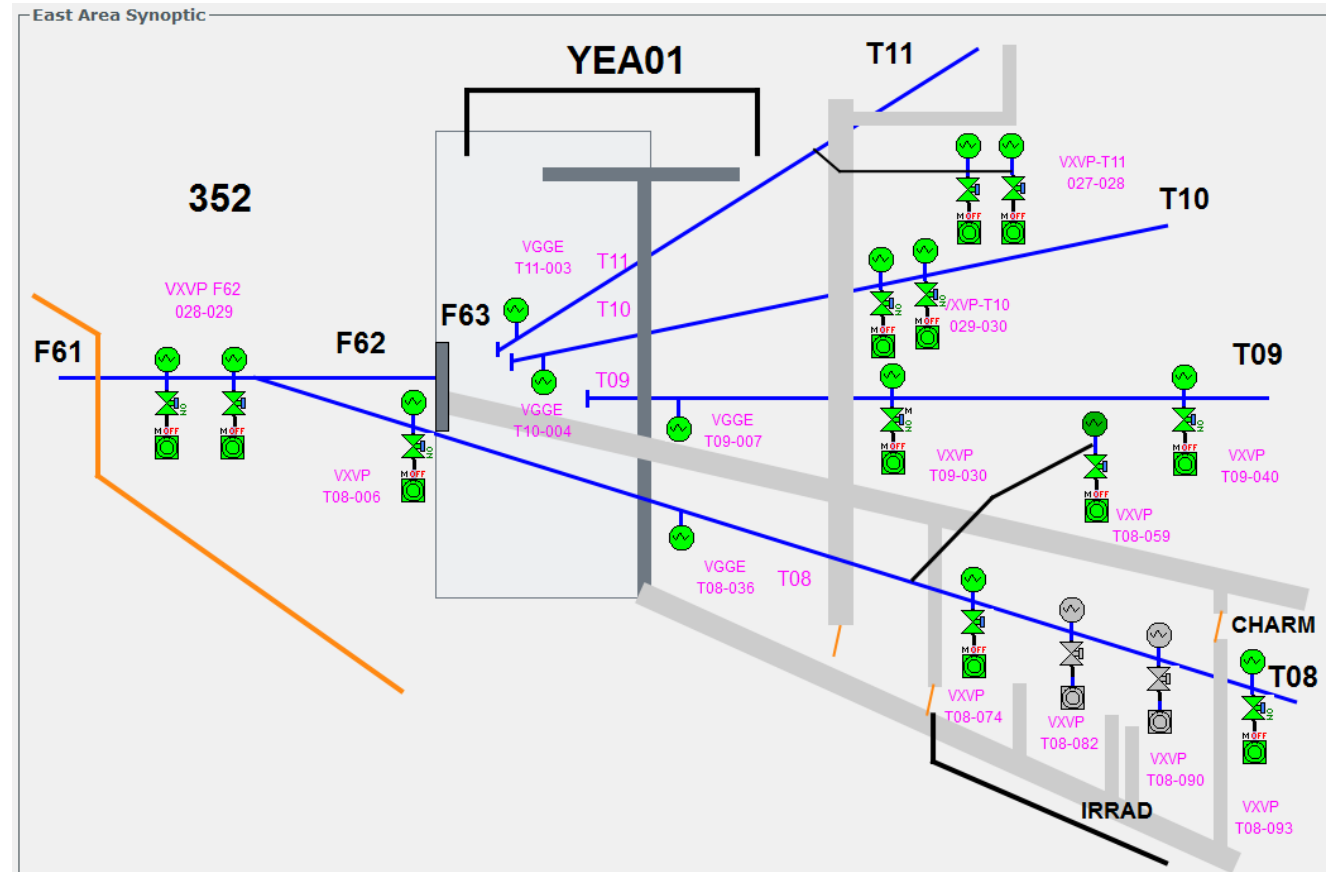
East Area Synoptic

YEA01

T11

352

VXVP-T11
027-028

T10

VGGE
T11-003

T11

VXVP F62
028-029

T10

VXVP-T10
029-030

F63

F61

F62

T09

T09

VGGE
T10-004

VGGE
T09-007

VXVP
T08-006

VXVP
T09-030

VXVP
T09-040

VXVP
T08-059

VGGE
T08-036

T08

CHARM

T08

VXVP
T08-074

VXVP
T08-082

VXVP
T08-090

IRRAD

VXVP
T08-093

M OFF
M OFF
M OFF
M OFF
M OFF
M OFF
M OFF
M OFF
M OFF
M OFF
M OFF
M OFF

NO
NO
NO
NO
NO
NO
NO
NO
NO
NO